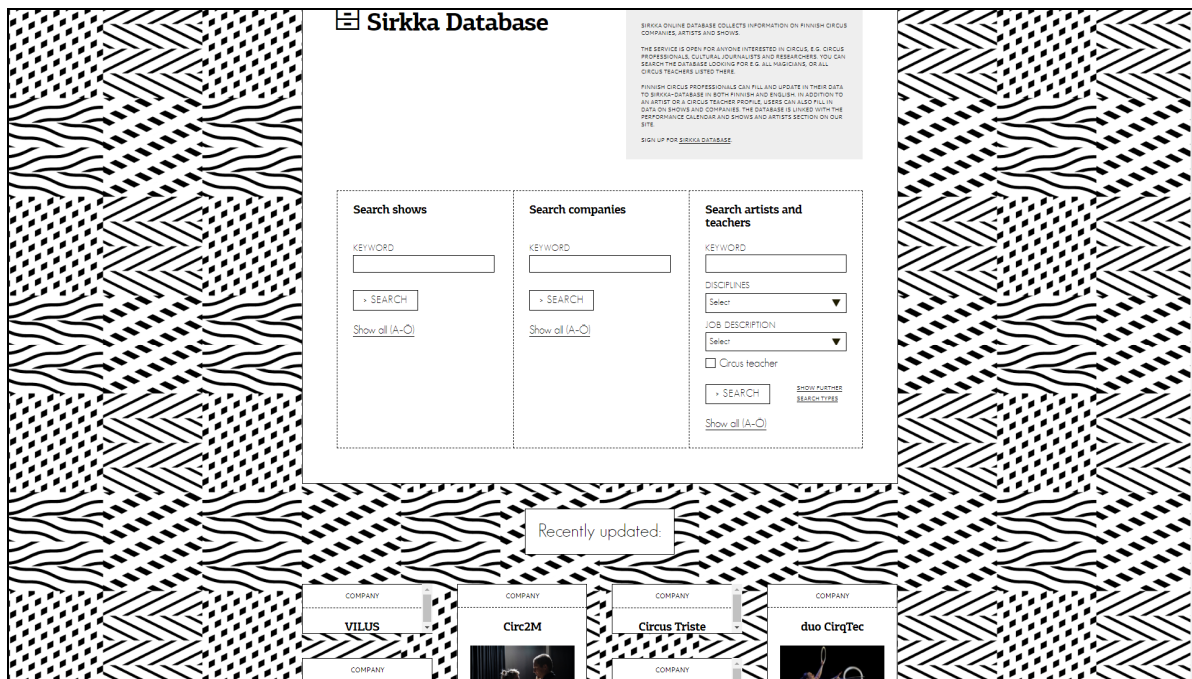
Sirkka Database

SIRKKA ONLINE DATABASE COLLECTS INFORMATION ON FINNISH CIRCUS COMPANIES, ARTISTS AND SHOWS.

THE SERVICE IS OPEN FOR ANYONE INTERESTED IN CIRCUS, E.G. CIRCUS PROFESSIONALS, CULTURAL JOURNALISTS AND RESEARCHERS. YOU CAN SEARCH THE DATABASE LOOKING FOR E.G. ALL MAGICIANS, OR ALL CIRCUS TEACHERS LISTED THERE.

FINNISH CIRCUS PROFESSIONALS CAN FILL AND UPDATE IN THEIR DATA TO SIRKKA-DATABASE IN BOTH FINNISH AND ENGLISH. IN ADDITION TO AN ARTIST OR A CIRCUS TEACHER PROFILE, USERS CAN ALSO FILL IN DATA ON SHOWS AND COMPANIES. THE DATABASE IS LINKED WITH THE PERFORMANCE CALENDAR AND SHOWS AND ARTISTS SECTION ON OUR SITE.

SIGN UP FOR SIRKKA DATABASE.

Search shows

KEYWORD

› SEARCH

Show all (A-Ö)

Search companies

KEYWORD

› SEARCH

Show all (A-Ö)

Search artists and teachers

KEYWORD

DISCIPLINES

Select

JOB DESCRIPTION

Select

Circus teacher

› SEARCH

SHOW FURTHER SEARCH TYPES

Show all (A-Ö)

Recently updated:

COMPANY

VILUS

COMPANY

Circ2M

COMPANY

Circus Triste

COMPANY

duo CirqTec

COMPANY

COMPANY